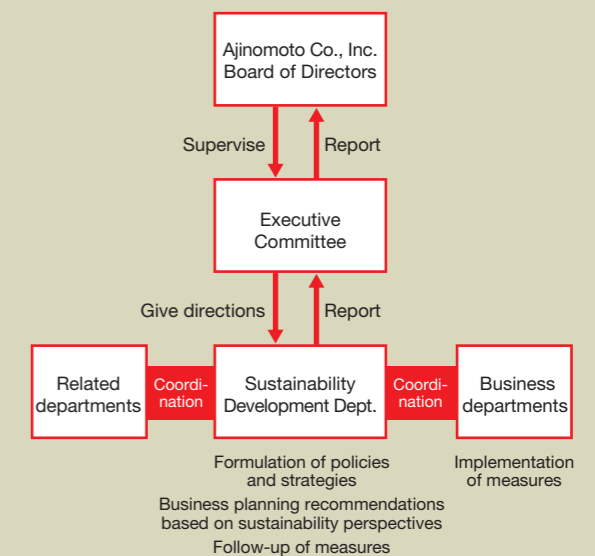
Ajinomoto Co., Inc.
Board of Directors

Supervise

Report

Executive Committee

Give directions

Report

Related departments

Coordination

Sustainability Development Dept.

Coordination

Business departments

Formulation of policies and strategies
Business planning recommendations based on sustainability perspectives
Follow-up of measures

Implementation of measures